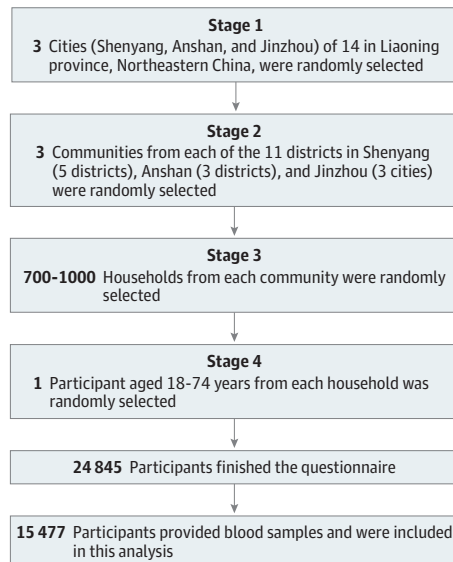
**Stage 1**

**3** Cities (Shenyang, Anshan, and Jinzhou) of 14 in Liaoning province, Northeastern China, were randomly selected

**Stage 2**

**3** Communities from each of the 11 districts in Shenyang (5 districts), Anshan (3 districts), and Jinzhou (3 cities) were randomly selected

**Stage 3**

**700-1000** Households from each community were randomly selected

**Stage 4**

**1** Participant aged 18-74 years from each household was randomly selected

**24 845** Participants finished the questionnaire

**15 477** Participants provided blood samples and were included in this analysis